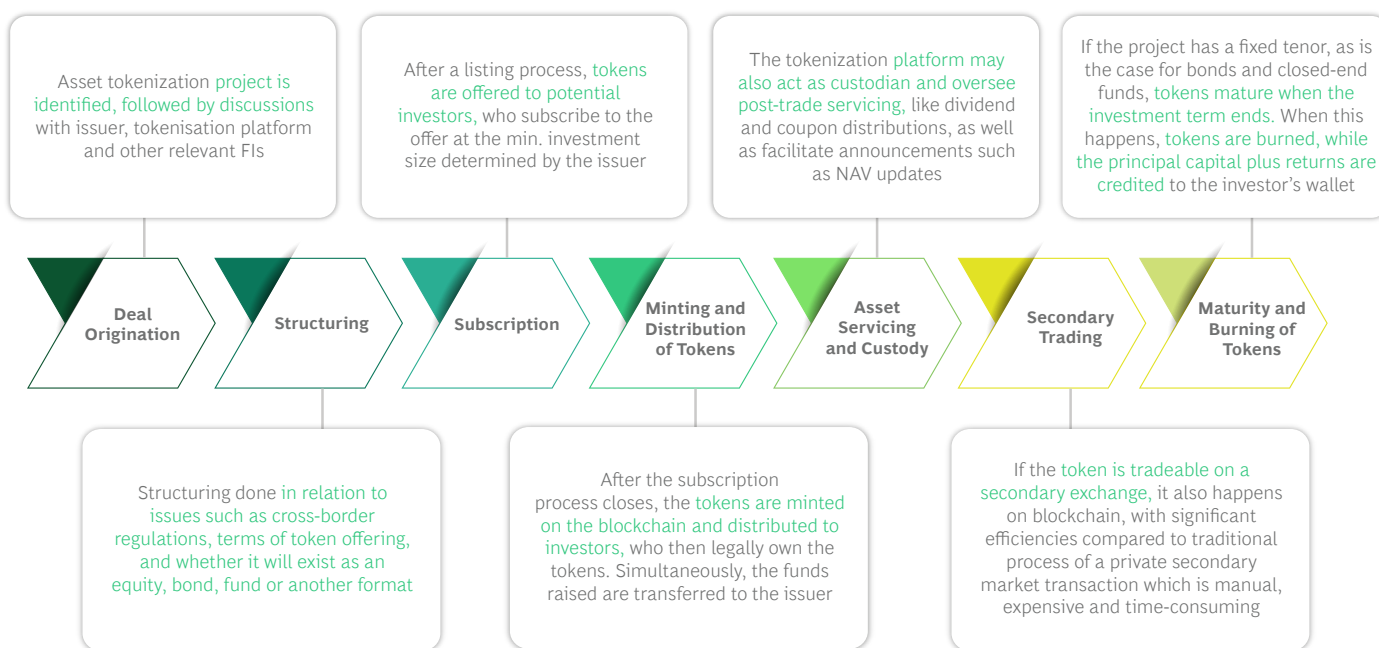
Asset tokenization project is identified, followed by discussions with issuer, tokenisation platform and other relevant FIs

After a listing process, tokens are offered to potential investors, who subscribe to the offer at the min. investment size determined by the issuer

The tokenization platform may also act as custodian and oversee post-trade servicing, like dividend and coupon distributions, as well as facilitate announcements such as NAV updates

If the project has a fixed tenor, as is the case for bonds and closed-end funds, tokens mature when the investment term ends. When this happens, tokens are burned, while the principal capital plus returns are credited to the investor's wallet

Deal Origination

Structuring

Subscription

Minting and Distribution of Tokens

Asset Servicing and Custody

Secondary Trading

Maturity and Burning of Tokens

Structuring done in relation to issues such as cross-border regulations, terms of token offering, and whether it will exist as an equity, bond, fund or another format

After the subscription process closes, the tokens are minted on the blockchain and distributed to investors, who then legally own the tokens. Simultaneously, the funds raised are transferred to the issuer

If the token is tradeable on a secondary exchange, it also happens on blockchain, with significant efficiencies compared to traditional process of a private secondary market transaction which is manual, expensive and time-consuming